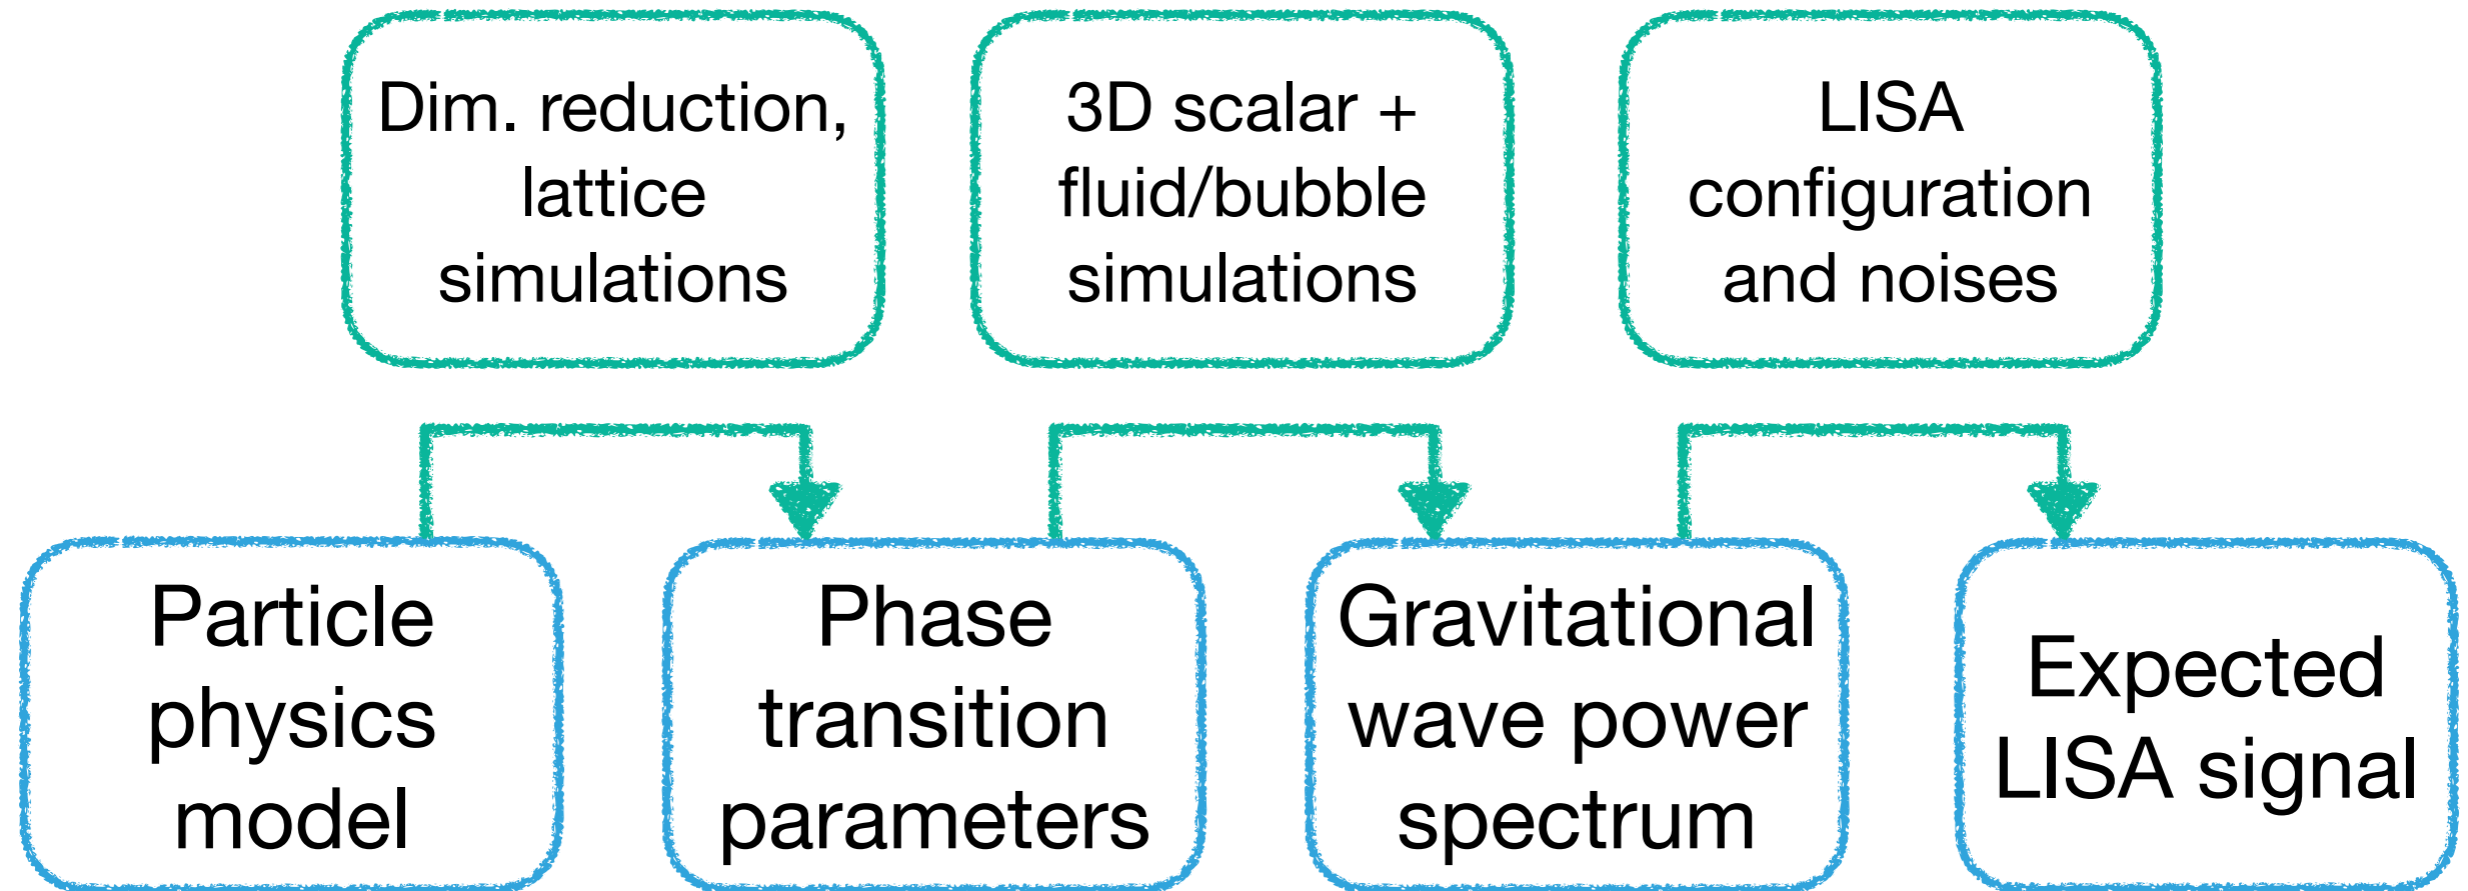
Dim. reduction, lattice simulations

3D scalar + fluid/bubble simulations

LISA configuration and noises

Particle physics model

Phase transition parameters

Gravitational wave power spectrum

Expected LISA signal